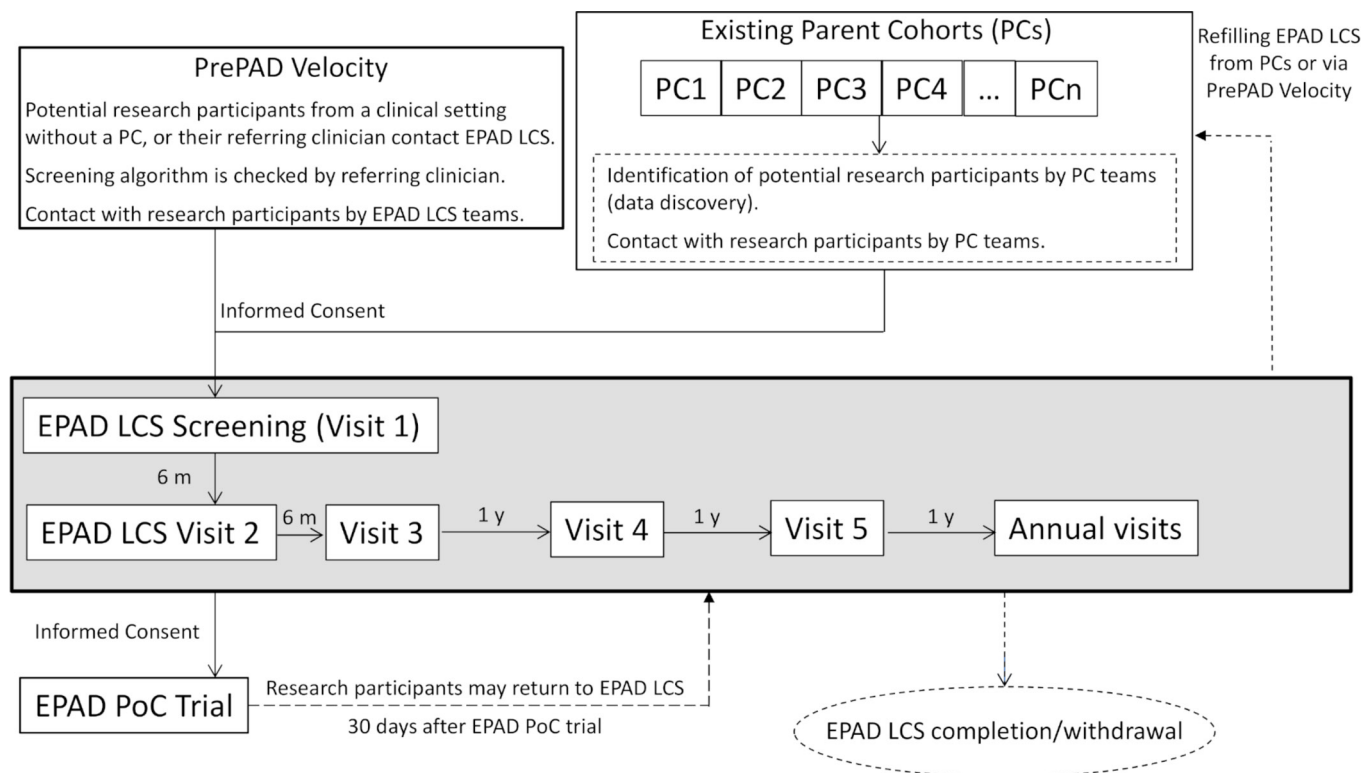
PrePAD Velocity

Potential research participants from a clinical setting without a PC, or their referring clinician contact EPAD LCS.

Screening algorithm is checked by referring clinician.

Contact with research participants by EPAD LCS teams.

Existing Parent Cohorts (PCs)

| PC1 | PC2 | PC3 | PC4 | ... | PCn |
|---|---|---|---|---|---|

Identification of potential research participants by PC teams (data discovery).

Contact with research participants by PC teams.

Refilling EPAD LCS from PCs or via PrePAD Velocity

Informed Consent

EPAD LCS Screening (Visit 1)

6 m

EPAD LCS Visit 2

6 m

Visit 3

1 y

Visit 4

1 y

Visit 5

1 y

Annual visits

Informed Consent

EPAD PoC Trial

Research participants may return to EPAD LCS 30 days after EPAD PoC trial

EPAD LCS completion/withdrawal